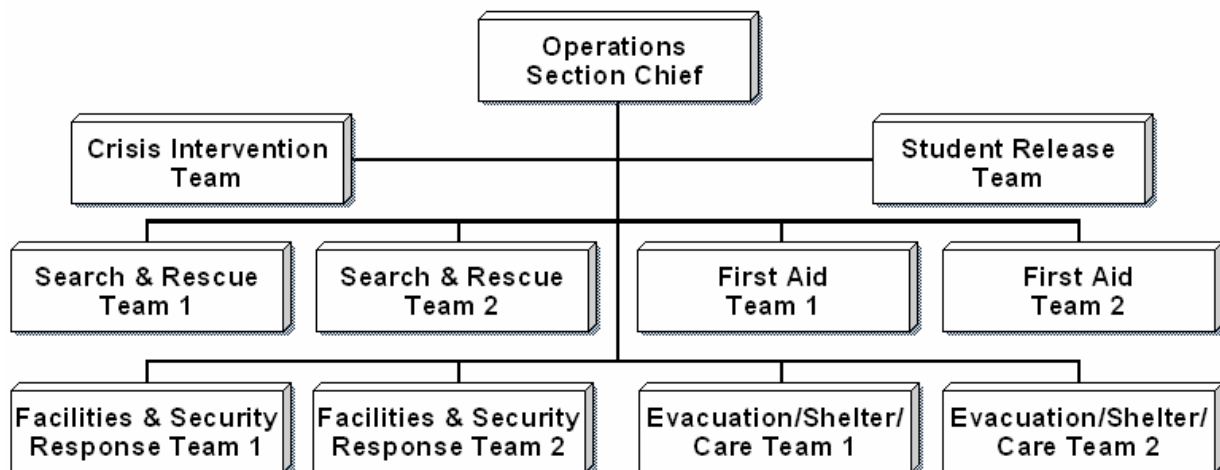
Operations Section Chief

Crisis Intervention Team

Student Release Team

Search & Rescue Team 1

Search & Rescue Team 2

First Aid Team 1

First Aid Team 2

Facilities & Security Response Team 1

Facilities & Security Response Team 2

Evacuation/Shelter/ Care Team 1

Evacuation/Shelter/ Care Team 2